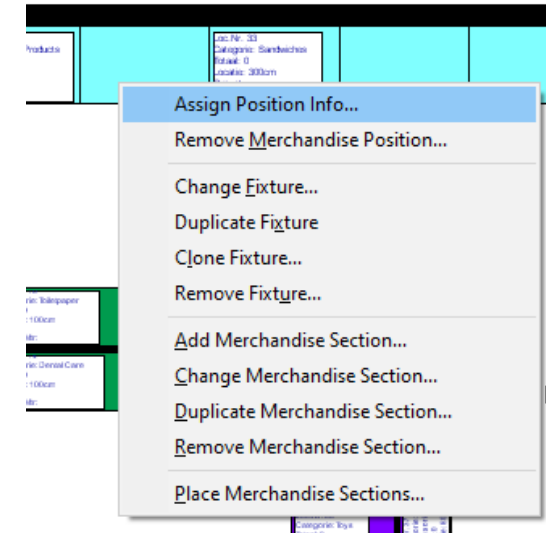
Products

Loc.Nr: 33
Categorie: Sandwiches
Totaal: 0
Locatie: 300cm

Assign Position Info...
Remove Merchandise Position...

Change Fixture...
Duplicate Fixture
Clone Fixture...
Remove Fixture...

Add Merchandise Section...
Change Merchandise Section...
Duplicate Merchandise Section...
Remove Merchandise Section...

Place Merchandise Sections...

orie: Toiletpaper
:100cm
elr:

orie: Dental Care
:100cm
elr:

Categorie: Toys